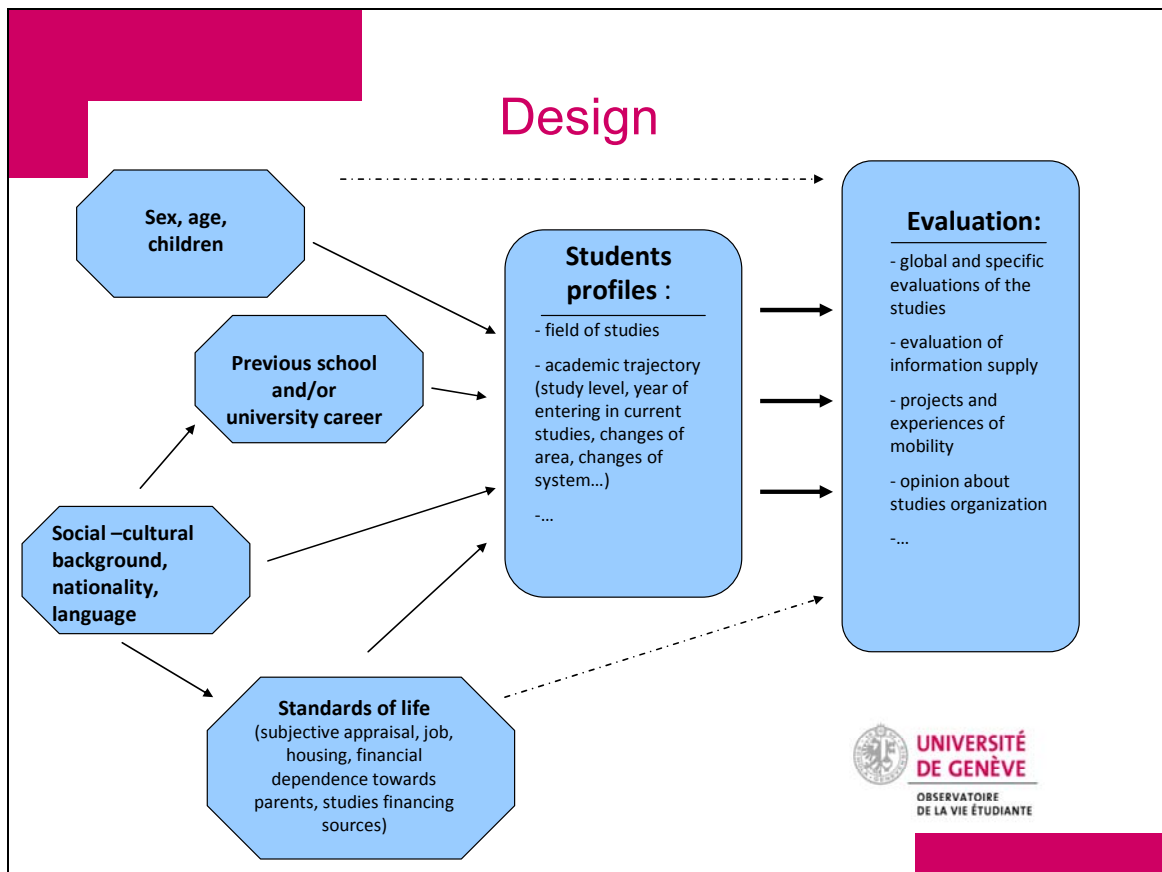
Design

Sex, age, children

Previous school and/or university career

Social –cultural background, nationality, language

Standards of life
(subjective appraisal, job, housing, financial dependence towards parents, studies financing sources)

Students profiles :
- field of studies
- academic trajectory (study level, year of entering in current studies, changes of area, changes of system…)
-…

Evaluation:
- global and specific evaluations of the studies
- evaluation of information supply
- projects and experiences of mobility
- opinion about studies organization
-…

UNIVERSITÉ DE GENÈVE
OBSERVATOIRE DE LA VIE ÉTUDIANTE